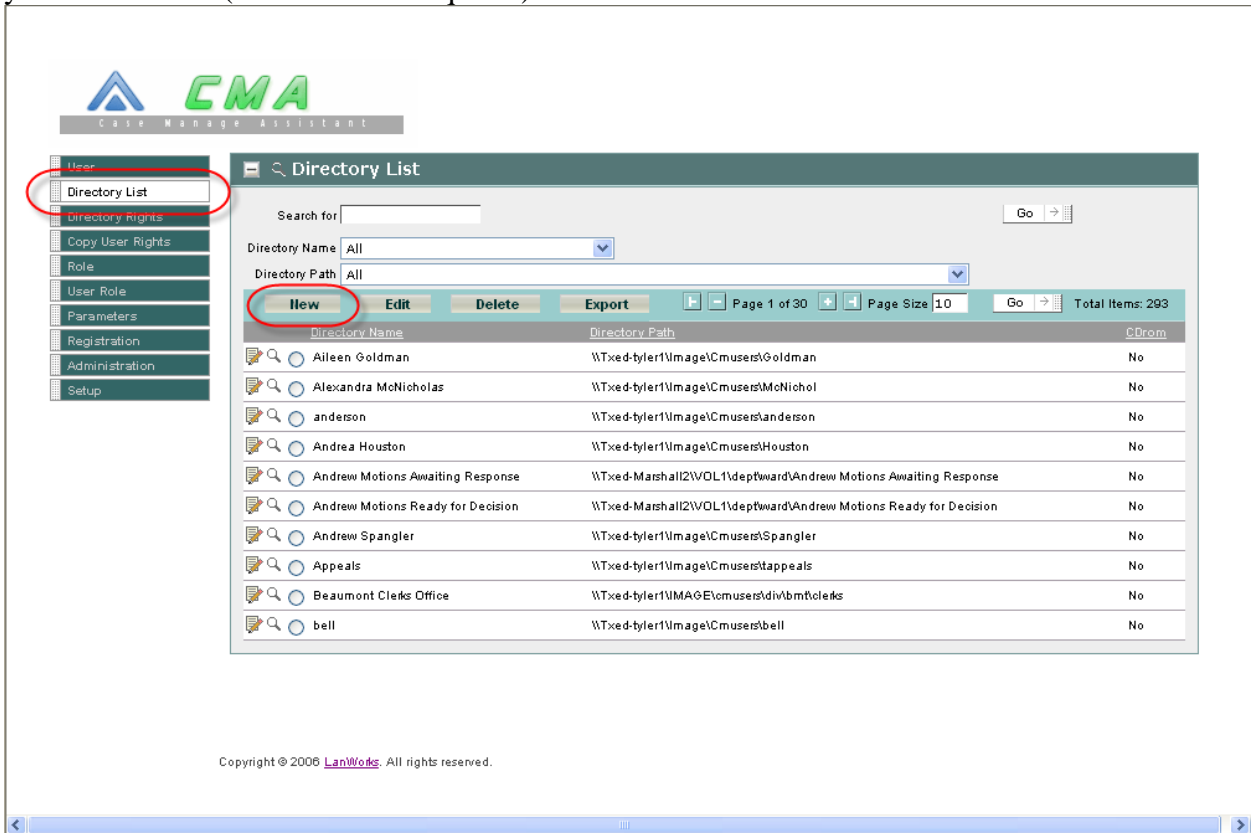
CMA
Case Manage Assistant

User
Directory List
Directory Rights
Copy User Rights
Role
User Role
Parameters
Registration
Administration
Setup

Directory List

Search for
Go
Directory Name All
Directory Path All

New Edit Delete Export Page 1 of 30 Page Size 10 Go Total Items: 293

| Directory Name | Directory Path | CDrom |
|---|---|---|
| Aileen Goldman | \\Txed-tyler1\Image\Cmusers\Goldman | No |
| Alexandra McNicholas | \\Txed-tyler1\Image\Cmusers\McNichol | No |
| anderson | \\Txed-tyler1\Image\Cmusers\anderson | No |
| Andrea Houston | \\Txed-tyler1\Image\Cmusers\Houston | No |
| Andrew Motions Awaiting Response | \\Txed-Marshall2\VOL1\deptward\Andrew Motions Awaiting Response | No |
| Andrew Motions Ready for Decision | \\Txed-Marshall2\VOL1\deptward\Andrew Motions Ready for Decision | No |
| Andrew Spangler | \\Txed-tyler1\Image\Cmusers\Spangler | No |
| Appeals | \\Txed-tyler1\Image\Cmusers\tappeals | No |
| Beaumont Clerks Office | \\Txed-tyler1\IMAGE\cmusers\div\bmt\clerks | No |
| bell | \\Txed-tyler1\Image\Cmusers\bell | No |

Copyright © 2006 LanWorks. All rights reserved.